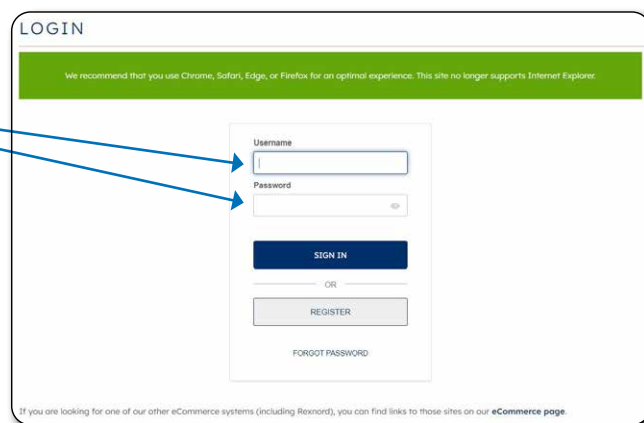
LOGIN

We recommend that you use Chrome, Safari, Edge, or Firefox for an optimal experience. This site no longer supports Internet Explorer.

Username

Password

SIGN IN

OR

REGISTER

FORGOT PASSWORD

If you are looking for one of our other eCommerce systems (including Rexnord), you can find links to those sites on our eCommerce page.